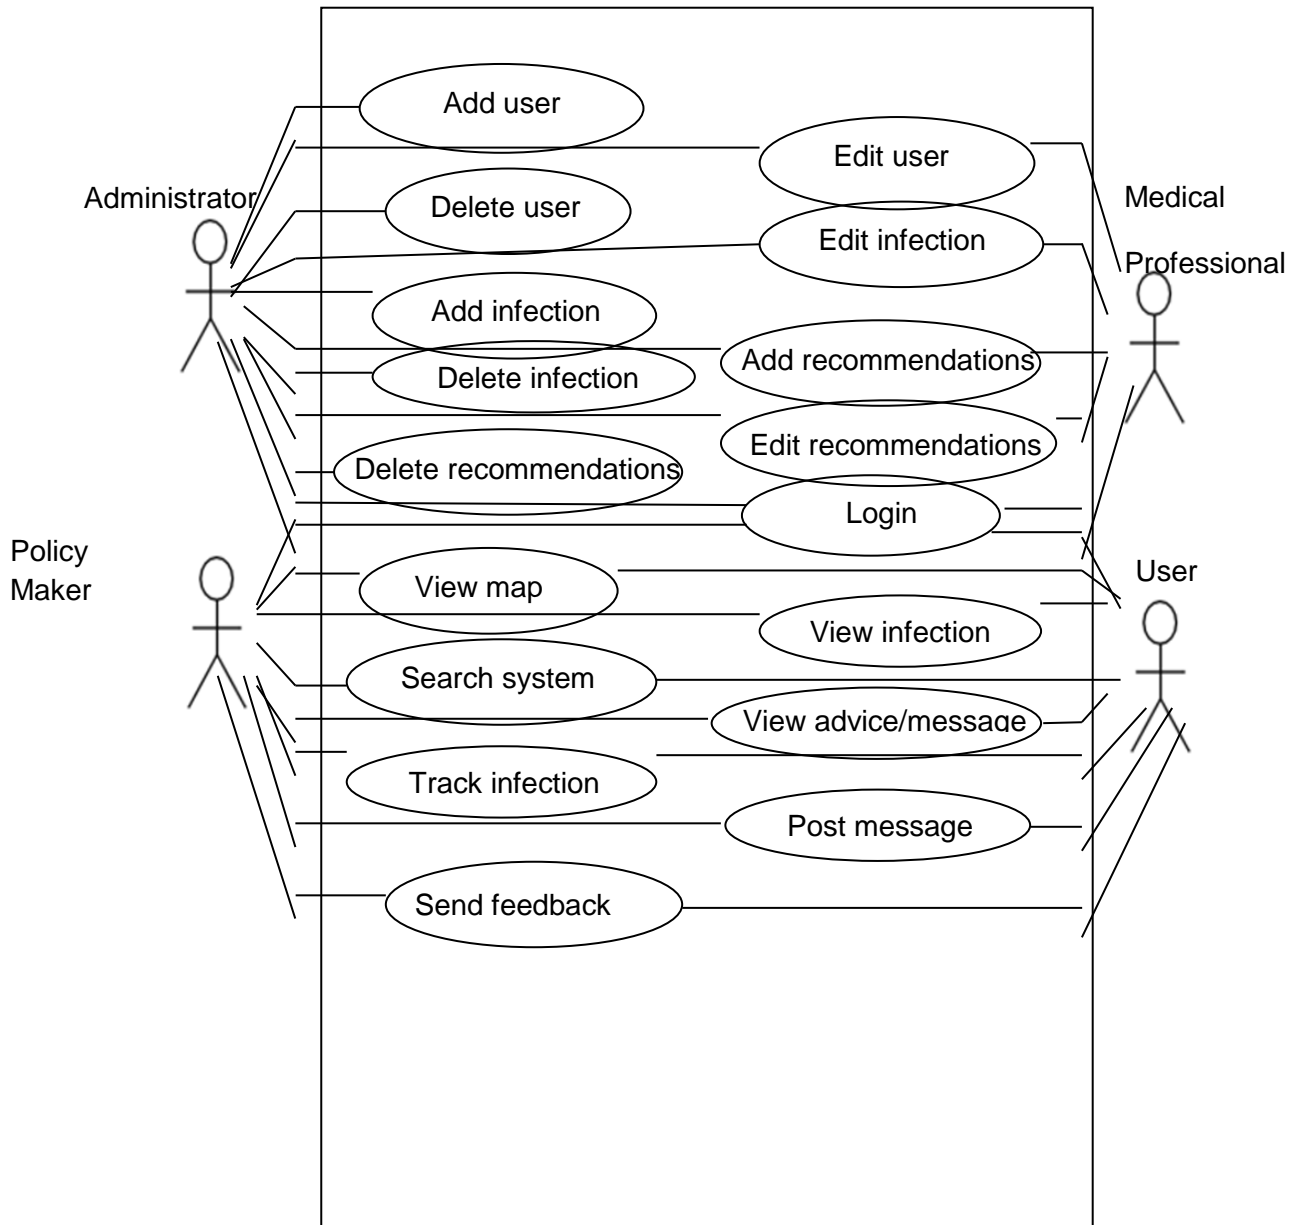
Add user

Edit user

Administrator

Medical Professional

Delete user

Edit infection

Add infection

Add recommendations

Delete infection

Edit recommendations

Delete recommendations

Login

Policy Maker

User

View map

View infection

Search system

View advice/message

Track infection

Post message

Send feedback